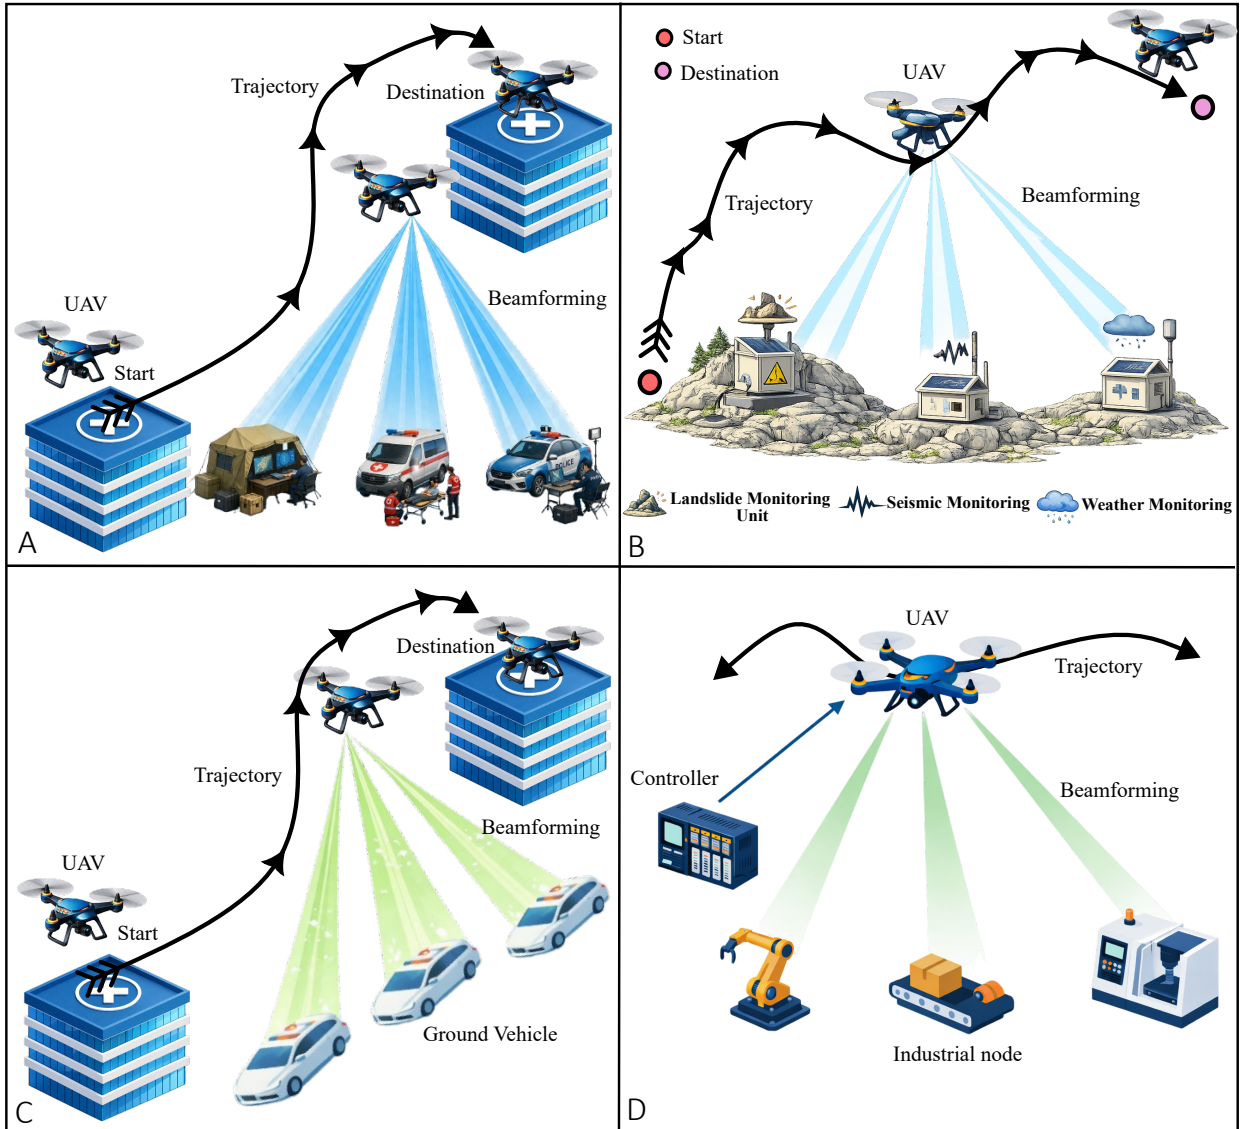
Trajectory

Destination

UAV

Beamforming

Start

POLICE

A

Start

Destination

UAV

Trajectory

Beamforming

Landslide Monitoring Unit

Seismic Monitoring

Weather Monitoring

B

Destination

Trajectory

Beamforming

UAV

Start

Ground Vehicle

C

UAV

Trajectory

Controller

Beamforming

Industrial node

D